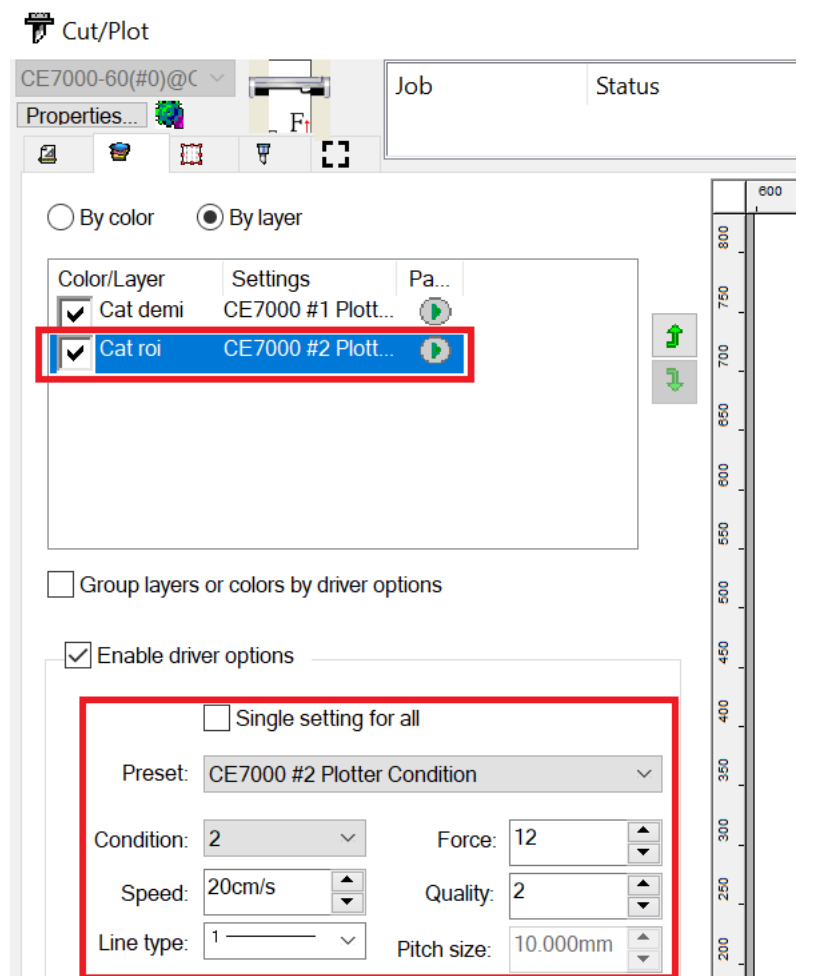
Cut/Plot

CE7000-60(#0)@C

Properties...

F

Job | Status

600

By color  By layer

| Color/Layer | Settings | Pa... |
|---|---|---|
| Cat demi | CE7000 #1 Plott... | |
| Cat roi | CE7000 #2 Plott... | |

Group layers or colors by driver options

Enable driver options

Single setting for all

Preset: CE7000 #2 Plotter Condition

Condition: 2

Force: 12

Speed: 20cm/s

Quality: 2

Line type: 1

Pitch size: 10.000mm

800
750
700
650
600
550
500
450
400
350
300
250
200